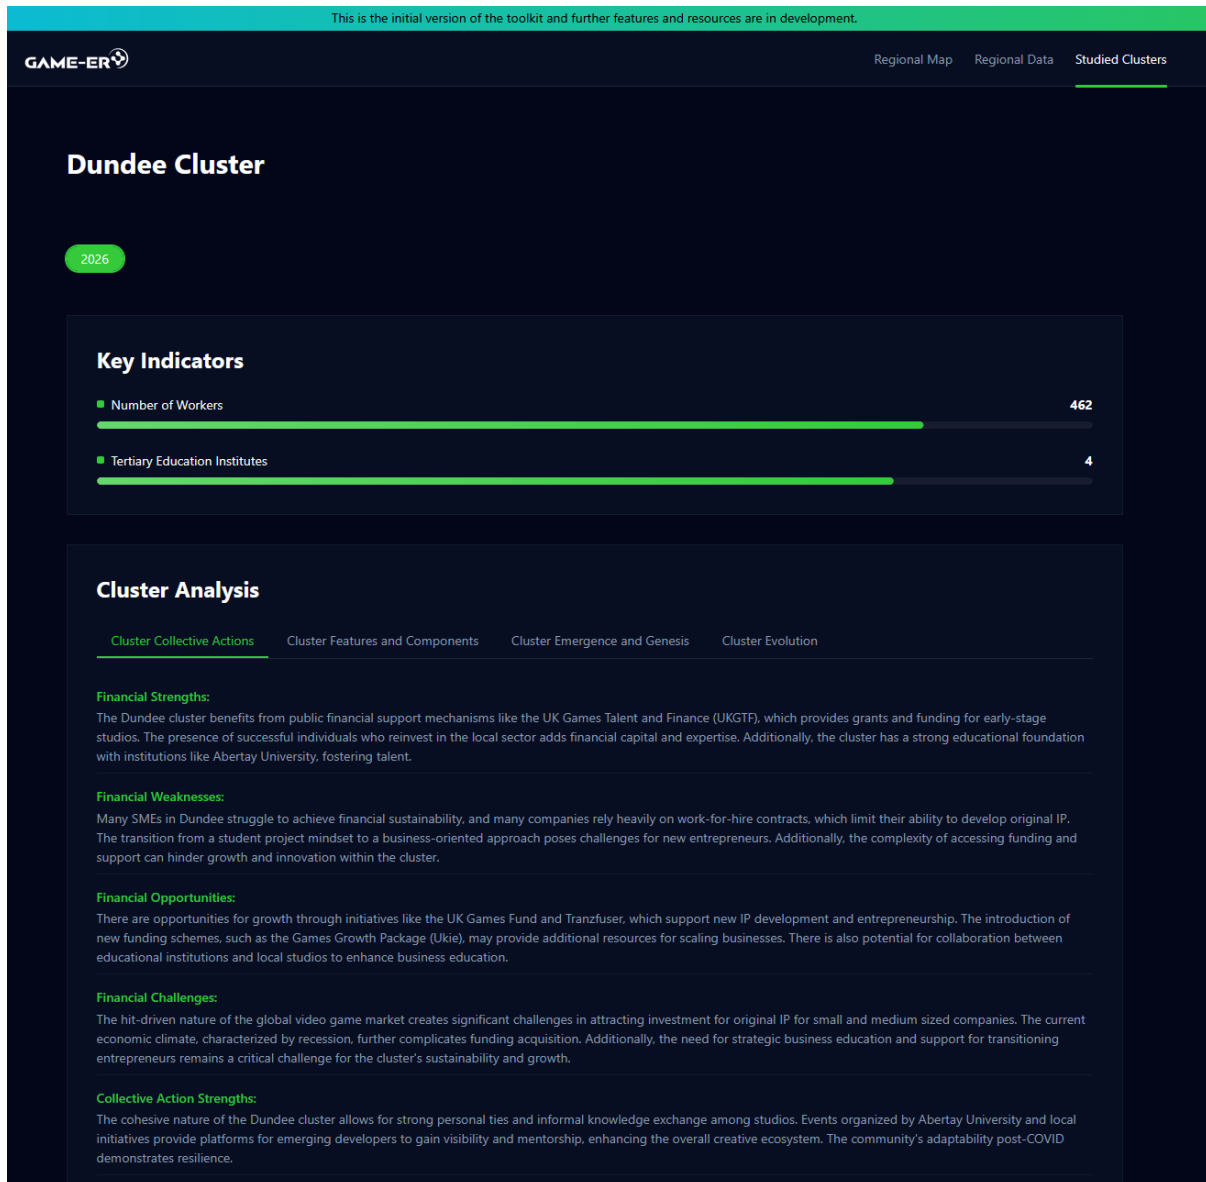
This is the initial version of the toolkit and further features and resources are in development.

GAME-ER

Regional Map Regional Data Studied Clusters

Dundee Cluster

2026

Key Indicators

Number of Workers 462

Tertiary Education Institutes 4

Cluster Analysis

Cluster Collective Actions Cluster Features and Components Cluster Emergence and Genesis Cluster Evolution

Financial Strengths:
The Dundee cluster benefits from public financial support mechanisms like the UK Games Talent and Finance (UKGTF), which provides grants and funding for early-stage studios. The presence of successful individuals who reinvest in the local sector adds financial capital and expertise. Additionally, the cluster has a strong educational foundation with institutions like Abertay University, fostering talent.

Financial Weaknesses:
Many SMEs in Dundee struggle to achieve financial sustainability, and many companies rely heavily on work-for-hire contracts, which limit their ability to develop original IP. The transition from a student project mindset to a business-oriented approach poses challenges for new entrepreneurs. Additionally, the complexity of accessing funding and support can hinder growth and innovation within the cluster.

Financial Opportunities:
There are opportunities for growth through initiatives like the UK Games Fund and Tranzfuser, which support new IP development and entrepreneurship. The introduction of new funding schemes, such as the Games Growth Package (Ukie), may provide additional resources for scaling businesses. There is also potential for collaboration between educational institutions and local studios to enhance business education.

Financial Challenges:
The hit-driven nature of the global video game market creates significant challenges in attracting investment for original IP for small and medium sized companies. The current economic climate, characterized by recession, further complicates funding acquisition. Additionally, the need for strategic business education and support for transitioning entrepreneurs remains a critical challenge for the cluster's sustainability and growth.

Collective Action Strengths:
The cohesive nature of the Dundee cluster allows for strong personal ties and informal knowledge exchange among studios. Events organized by Abertay University and local initiatives provide platforms for emerging developers to gain visibility and mentorship, enhancing the overall creative ecosystem. The community's adaptability post-COVID demonstrates resilience.